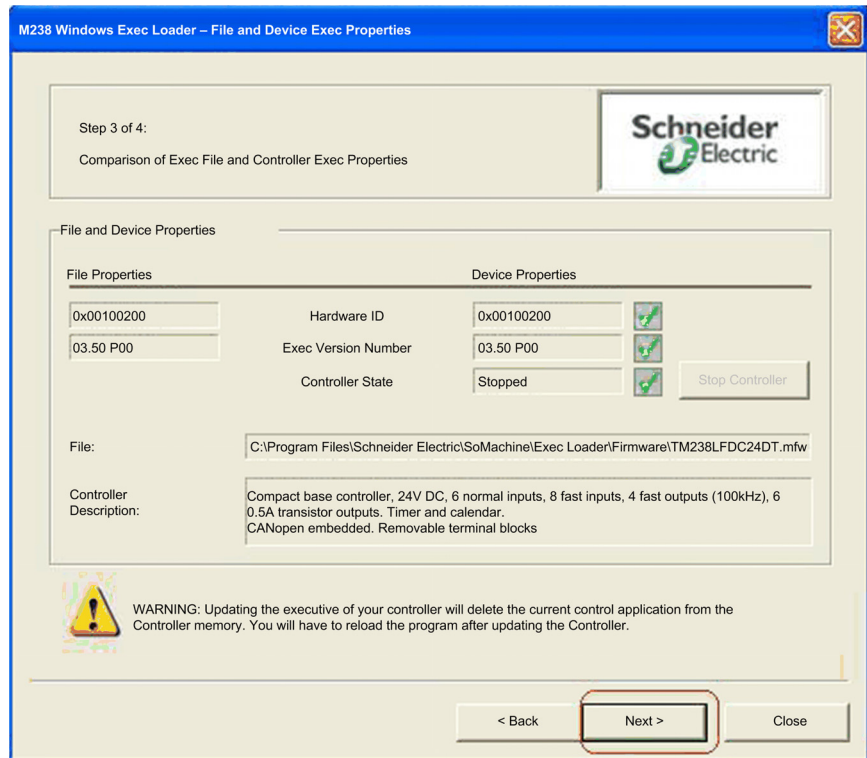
M238 Windows Exec Loader – File and Device Exec Properties

Step 3 of 4:

Comparison of Exec File and Controller Exec Properties

Schneider Electric

File and Device Properties

File Properties

Device Properties

0x00100200

Hardware ID

0x00100200

03.50 P00

Exec Version Number

03.50 P00

Controller State

Stopped

Stop Controller

File:

C:\Program Files\Schneider Electric\SoMachine\Exec Loader\Firmware\TM238LFDC24DT.mfw

Controller Description:

Compact base controller, 24V DC, 6 normal inputs, 8 fast inputs, 4 fast outputs (100kHz), 6 0.5A transistor outputs. Timer and calendar.
CANopen embedded. Removable terminal blocks

WARNING: Updating the executive of your controller will delete the current control application from the Controller memory. You will have to reload the program after updating the Controller.

< Back

Next >

Close